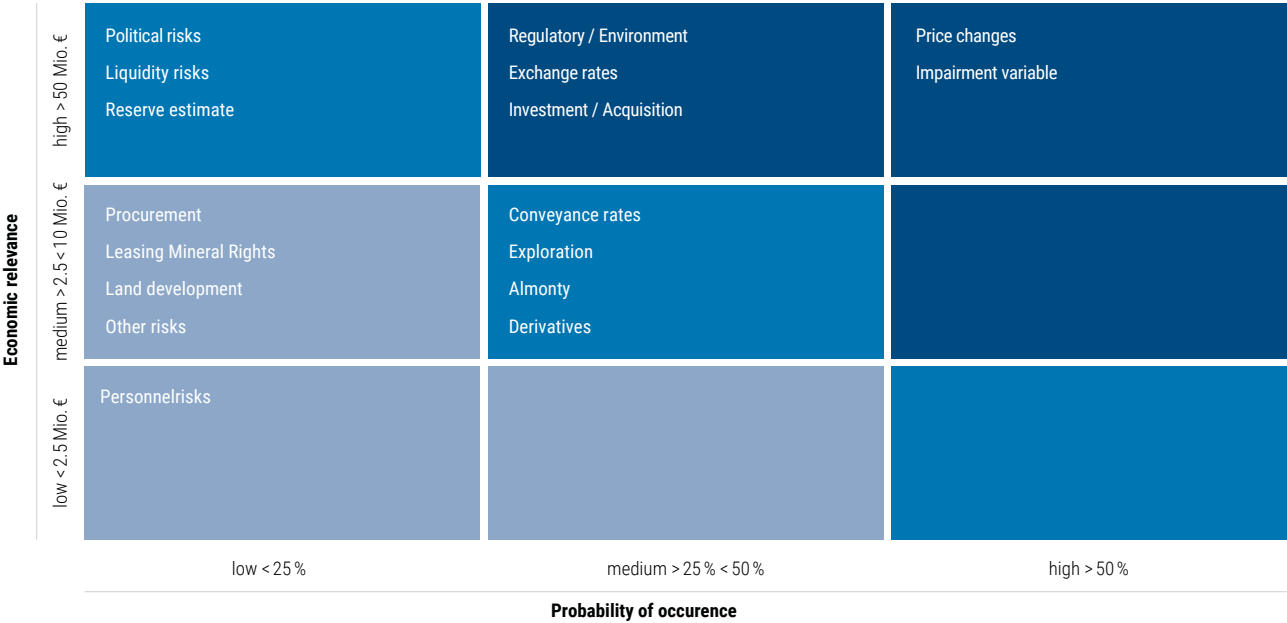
Economic relevance

high > 50 Mio. €

medium > 2.5 < 10 Mio. €

low < 2.5 Mio. €

| | low < 25 % | medium > 25 % < 50 % | high > 50 % |
|---|---|---|---|
| high > 50 Mio. € | Political risks<br>Liquidity risks<br>Reserve estimate | Regulatory / Environment<br>Exchange rates<br>Investment / Acquisition | Price changes<br>Impairment variable |
| medium > 2.5 < 10 Mio. € | Procurement<br>Leasing Mineral Rights<br>Land development<br>Other risks | Conveyance rates<br>Exploration<br>Almonty<br>Derivatives | |
| low < 2.5 Mio. € | Personnelrisks | | |

Probability of occurence